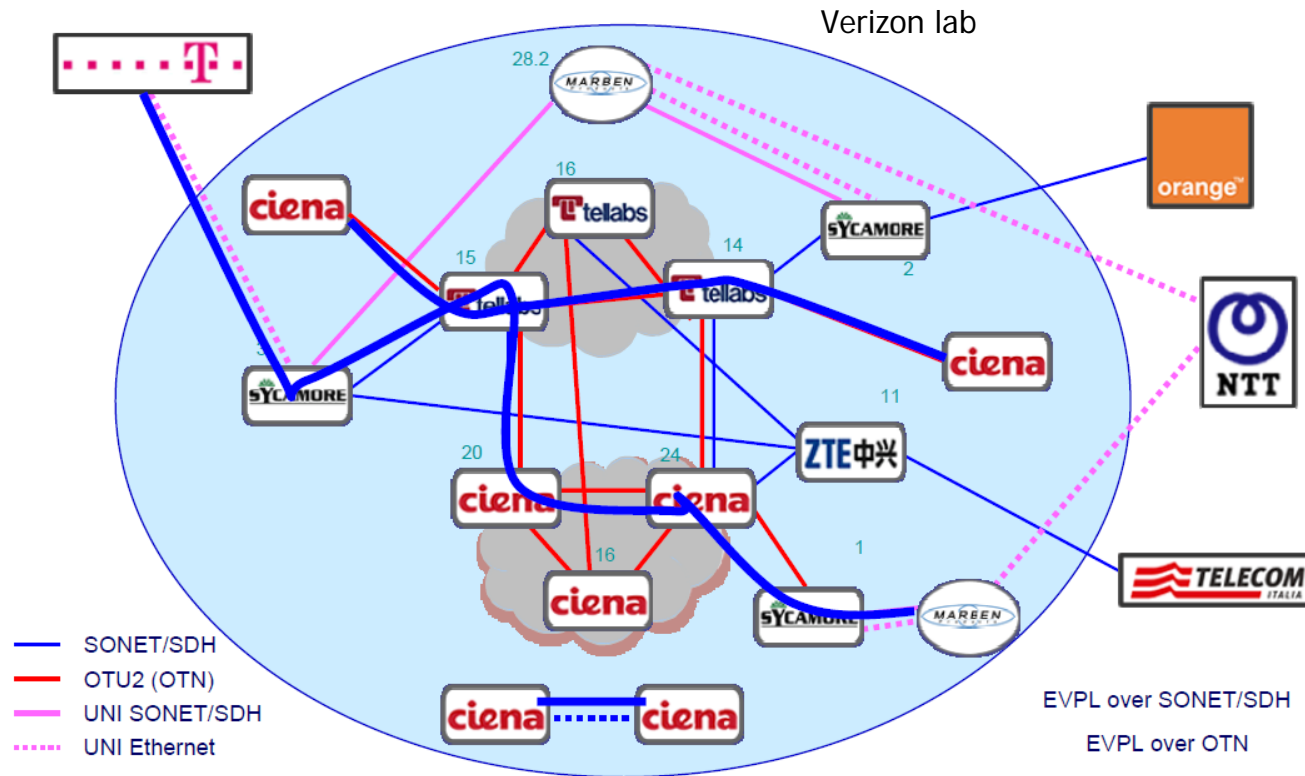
Verizon lab

T

28.2

MARBEN

orange™

16

tellabs

ciena

SYCAMORE

15

14

2

tellabs

tellabs

NTT

ciena

3

SYCAMORE

11

ZTE中兴

20

24

ciena

ciena

1

16

TELECOM ITALIA

ciena

SYCAMORE

MARBEN

SONET/SDH

OTU2 (OTN)

UNI SONET/SDH

UNI Ethernet

ciena

ciena

EVPL over SONET/SDH

EVPL over OTN